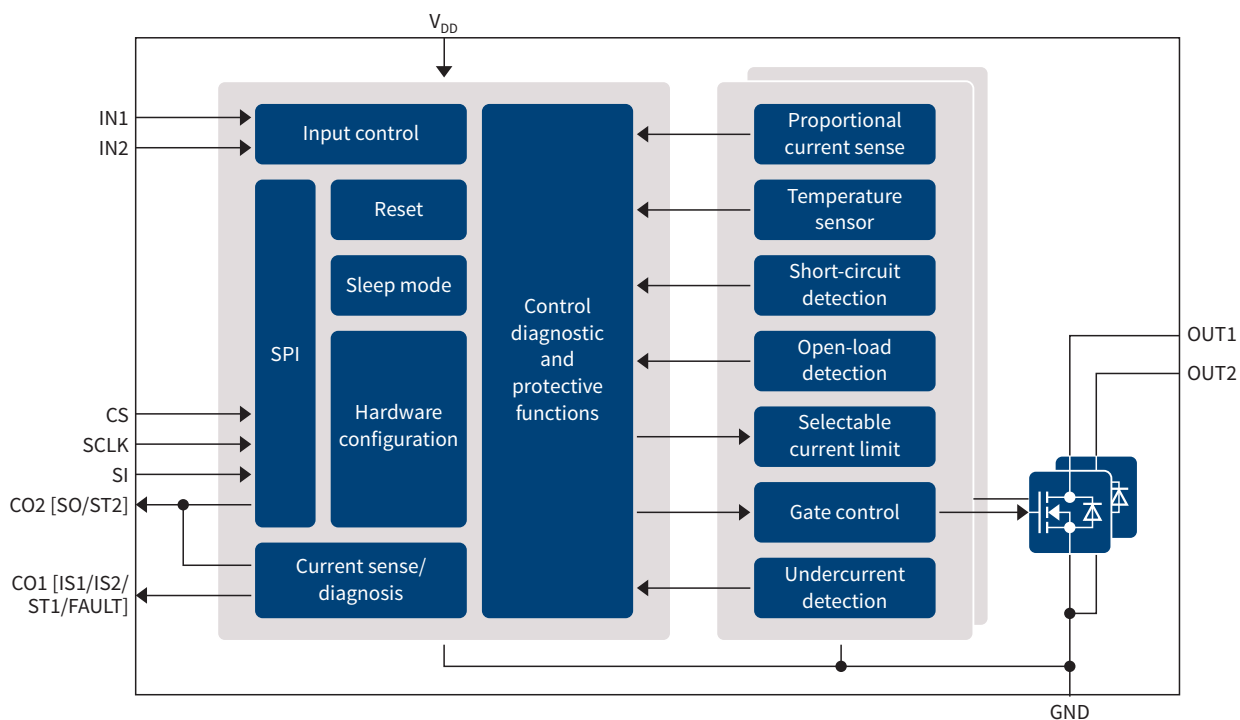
$V_{DD}$

IN1
IN2

Input control

SPI

Reset

Sleep mode

Hardware configuration

Control diagnostic and protective functions

Proportional current sense

Temperature sensor

Short-circuit detection

Open-load detection

Selectable current limit

Gate control

Undercurrent detection

CS
SCLK
SI
CO2 [SO/ST2]

Current sense/ diagnosis

CO1 [IS1/IS2/ ST1/FAULT]

OUT1
OUT2

GND